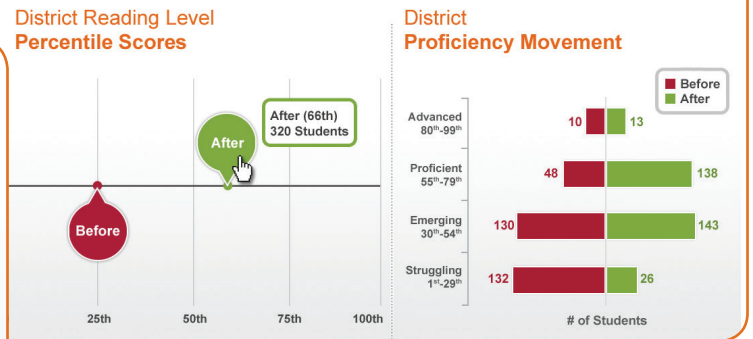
District Reading Level
Percentile Scores

After (66th)
320 Students

After

Before

25th
50th
75th
100th

District
Proficiency Movement

Before
After

Advanced
80$^{th}$-99$^{th}$
10
13

Proficient
55$^{th}$-79$^{th}$
48
138

Emerging
30$^{th}$-54$^{th}$
130
143

Struggling
1$^{st}$-29$^{th}$
132
26

# of Students